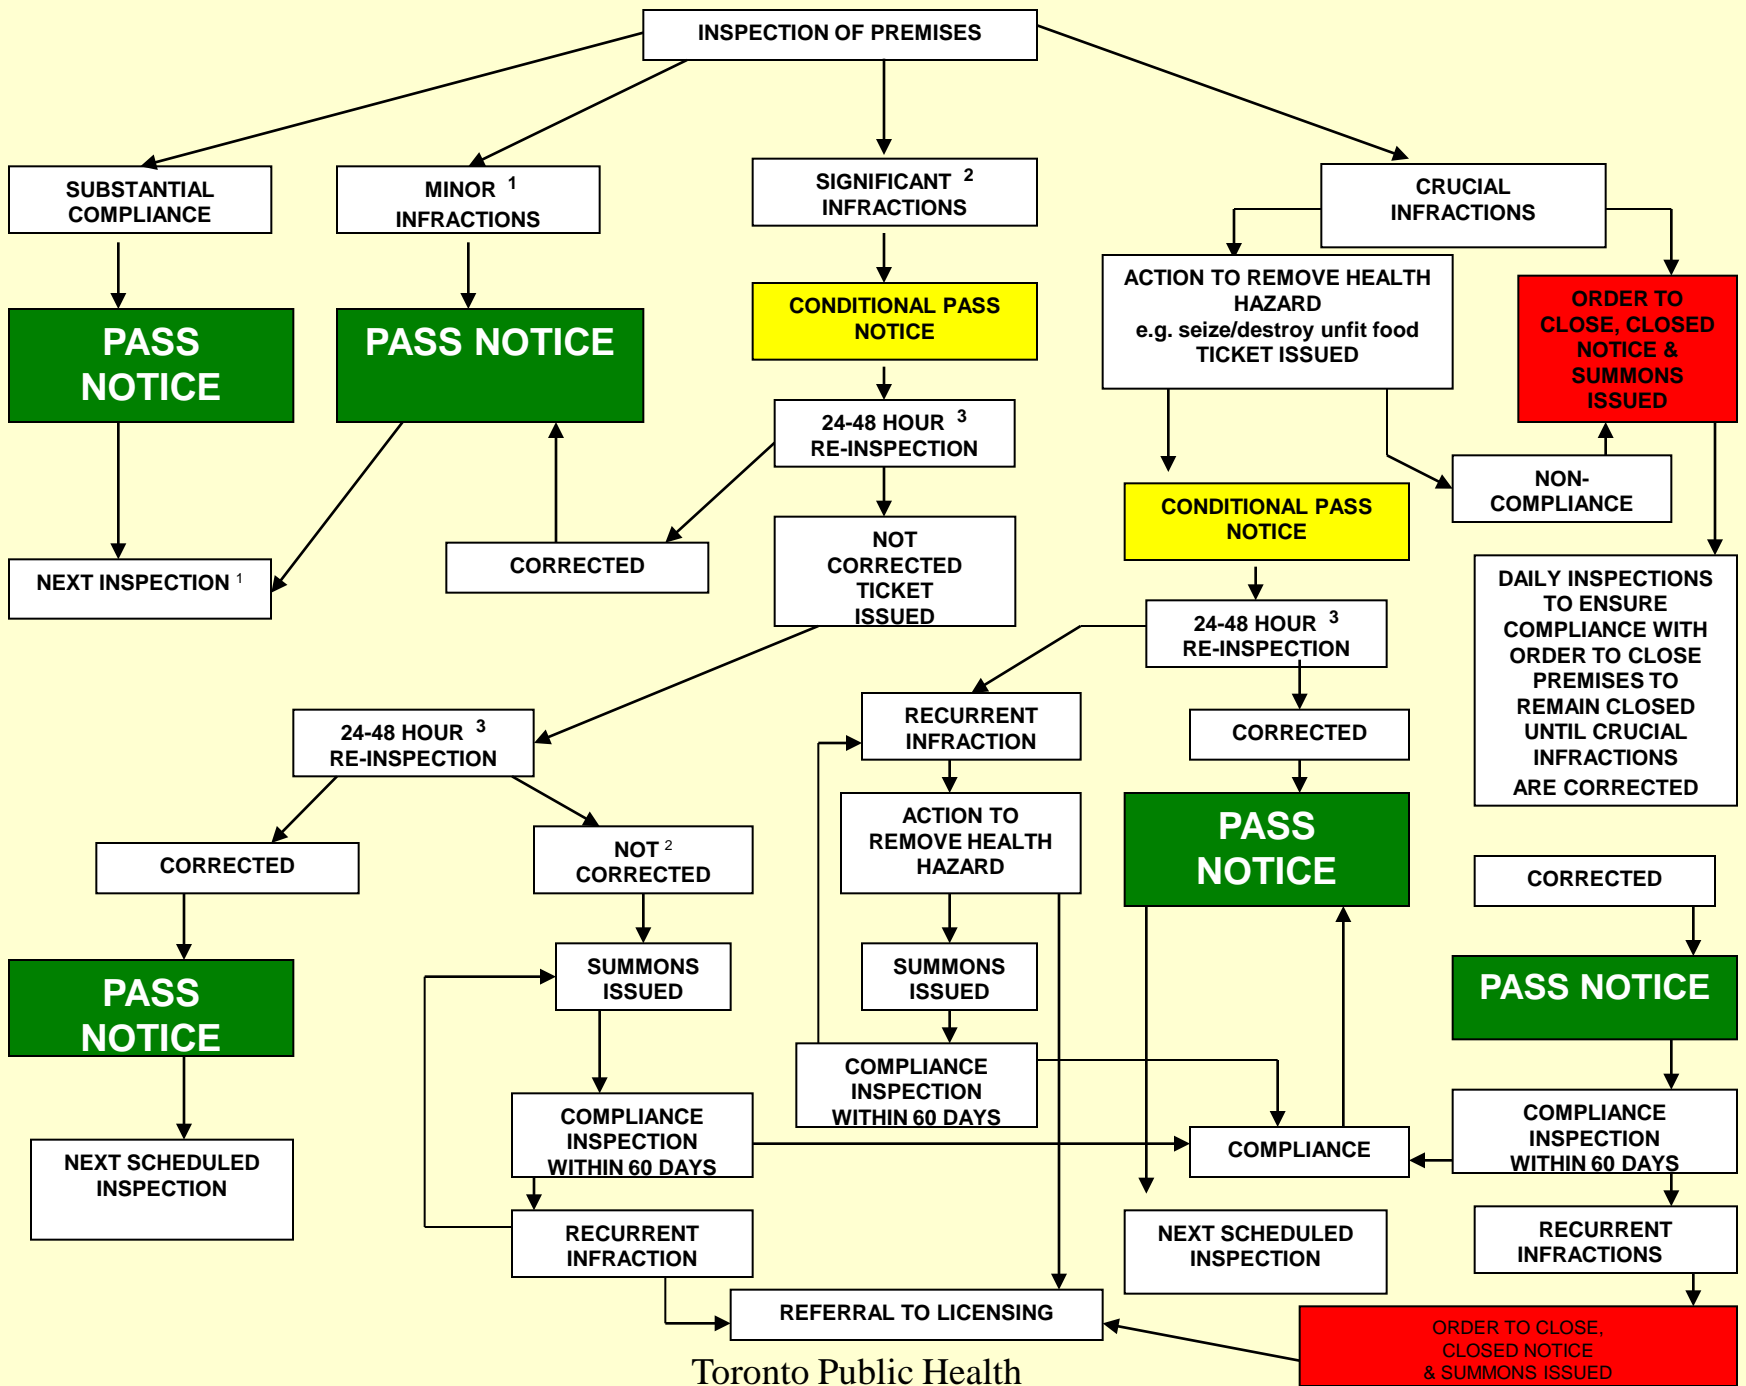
INSPECTION OF PREMISES

SUBSTANTIAL COMPLIANCE

MINOR $^1$ INFRACTIONS

SIGNIFICANT $^2$ INFRACTIONS

CRUCIAL INFRACTIONS

PASS NOTICE

PASS NOTICE

CONDITIONAL PASS NOTICE

ACTION TO REMOVE HEALTH HAZARD e.g. seize/destroy unfit food TICKET ISSUED

ORDER TO CLOSE, CLOSED NOTICE & SUMMONS ISSUED

24-48 HOUR $^3$ RE-INSPECTION

NON-COMPLIANCE

CONDITIONAL PASS NOTICE

NEXT INSPECTION $^1$

CORRECTED

NOT CORRECTED TICKET ISSUED

DAILY INSPECTIONS TO ENSURE COMPLIANCE WITH ORDER TO CLOSE PREMISES TO REMAIN CLOSED UNTIL CRUCIAL INFRACTIONS ARE CORRECTED

24-48 HOUR $^3$ RE-INSPECTION

RECURRENT INFRACTION

CORRECTED

24-48 HOUR $^3$ RE-INSPECTION

ACTION TO REMOVE HEALTH HAZARD

PASS NOTICE

CORRECTED

NOT $^2$ CORRECTED

CORRECTED

SUMMONS ISSUED

SUMMONS ISSUED

PASS NOTICE

PASS NOTICE

COMPLIANCE INSPECTION WITHIN 60 DAYS

COMPLIANCE INSPECTION WITHIN 60 DAYS

COMPLIANCE

COMPLIANCE INSPECTION WITHIN 60 DAYS

NEXT SCHEDULED INSPECTION

RECURRENT INFRACTION

NEXT SCHEDULED INSPECTION

RECURRENT INFRACTIONS

REFERRAL TO LICENSING

ORDER TO CLOSE, CLOSED NOTICE & SUMMONS ISSUED

Toronto Public Health